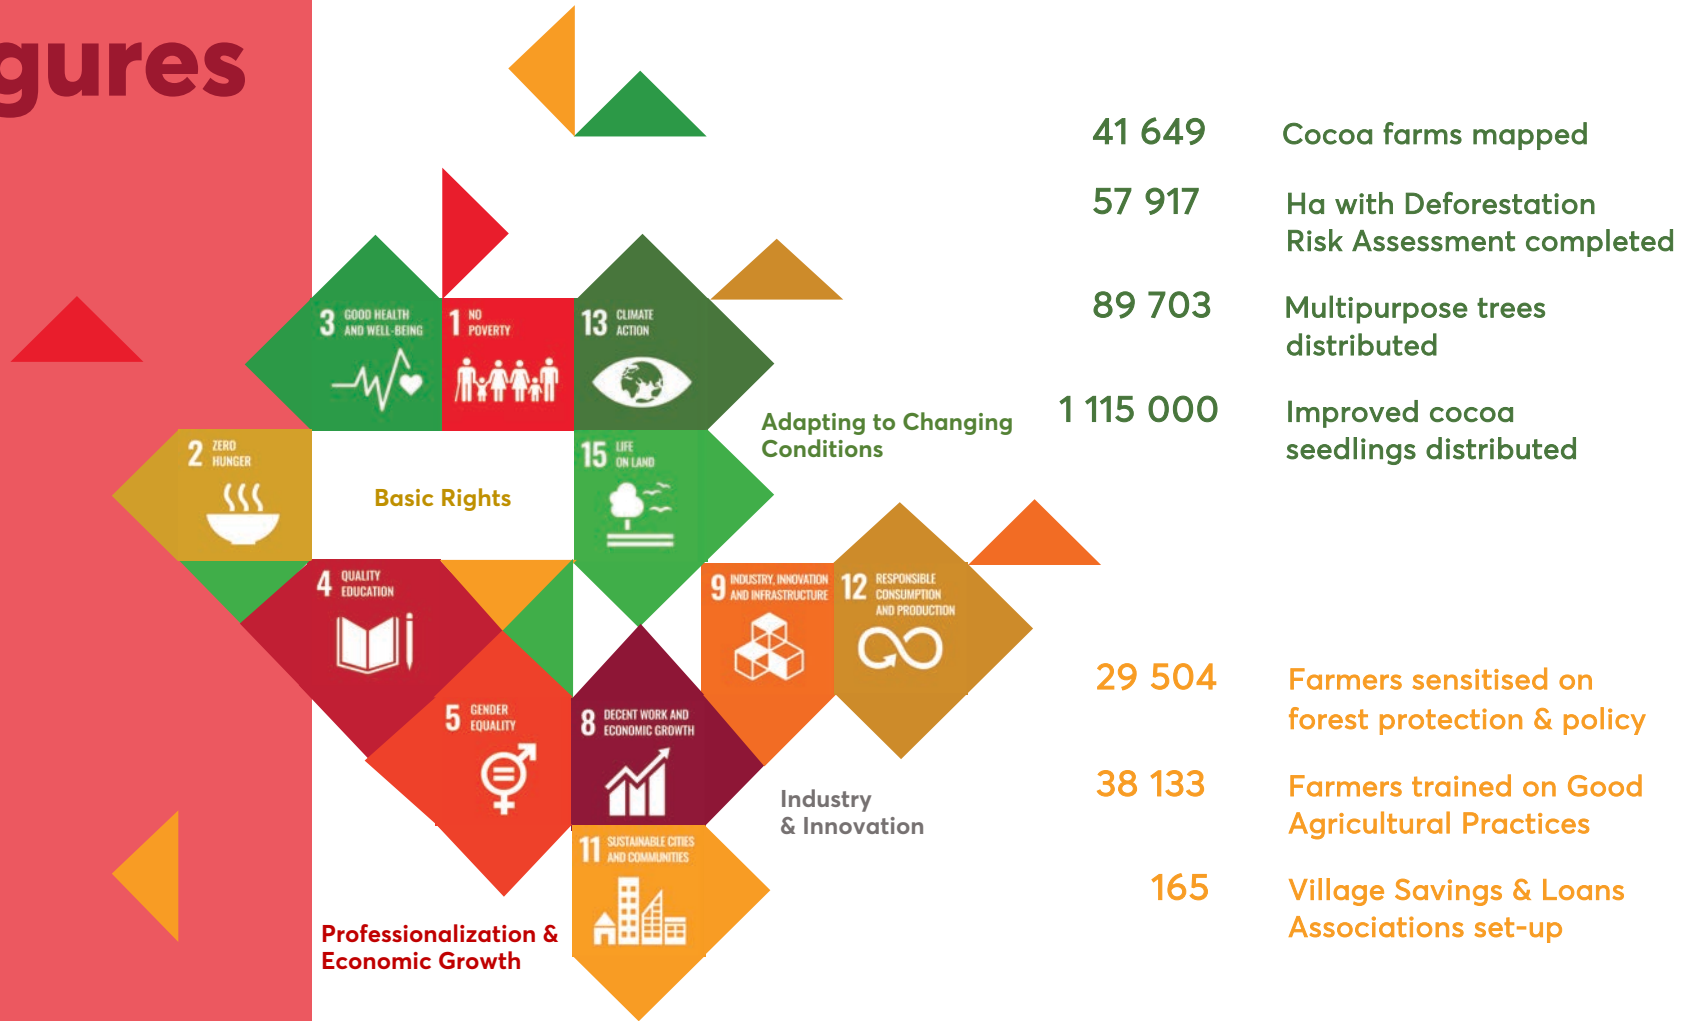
gures

3 GOOD HEALTH AND WELL-BEING

1 NO POVERTY

13 CLIMATE ACTION

2 ZERO HUNGER

Basic Rights

15 LIFE ON LAND

Adapting to Changing Conditions

4 QUALITY EDUCATION

5 GENDER EQUALITY

8 DECENT WORK AND ECONOMIC GROWTH

9 INDUSTRY, INNOVATION AND INFRASTRUCTURE

12 RESPONSIBLE CONSUMPTION AND PRODUCTION

Industry & Innovation

11 SUSTAINABLE CITIES AND COMMUNITIES

Professionalization & Economic Growth

41 649 Cocoa farms mapped

57 917 Ha with Deforestation Risk Assessment completed

89 703 Multipurpose trees distributed

1 115 000 Improved cocoa seedlings distributed

29 504 Farmers sensitised on forest protection & policy

38 133 Farmers trained on Good Agricultural Practices

165 Village Savings & Loans Associations set-up